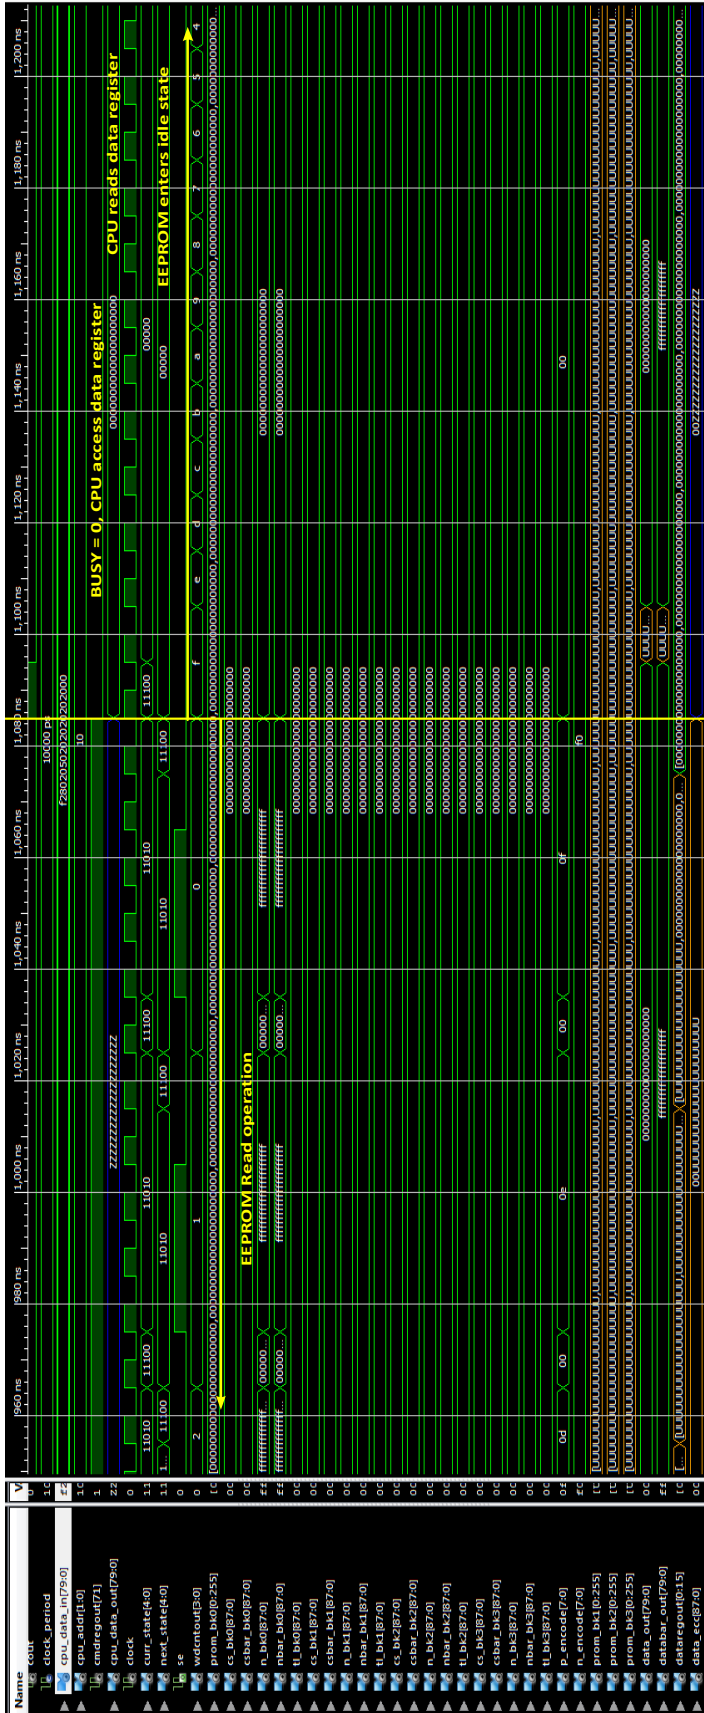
Name
cout
clock_period
cpu_data_in[79:0]
cpu_addr[1:0]
cmdregout[7:1]
cpu_data_out[79:0]
clock
curr_state[4:0]
next_state[4:0]
se
wdcntout[3:0]
prom_bk0[0:255]
cs_bk0[87:0]
csbar_bk0[87:0]
n_bk0[87:0]
nbar_bk0[87:0]
tl_bk0[87:0]
cs_bk1[87:0]
csbar_bk1[87:0]
n_bk1[87:0]
nbar_bk1[87:0]
tl_bk1[87:0]
cs_bk2[87:0]
csbar_bk2[87:0]
n_bk2[87:0]
nbar_bk2[87:0]
tl_bk2[87:0]
cs_bk3[87:0]
csbar_bk3[87:0]
n_bk3[87:0]
nbar_bk3[87:0]
tl_bk3[87:0]
p_encode[7:0]
n_encode[7:0]
prom_bk1[0:255]
prom_bk2[0:255]
prom_bk3[0:255]
data_out[79:0]
databar_out[79:0]
dataregout[0:15]
data_ecc[87:0]

960 ns
980 ns
1,000 ns
1,020 ns
1,040 ns
1,060 ns
1,080 ns
1,100 ns
1,120 ns
1,140 ns
1,160 ns
1,180 ns
1,200 ns

10000 ps
f28020502020202020000
10
ZZZZZZZZZZZZZZZZZZZZ
11010
11100
11010
11100
11010
11100
11010
11100
11010
11100
00000
2
1
0
f
e
d
c
b
a
9
8
7
6
5
4
0d
00
0e
00
0f
f0
00
EEPROM Read operation
BUSY = 0, CPU access data register
CPU reads data register
EEPROM enters idle state